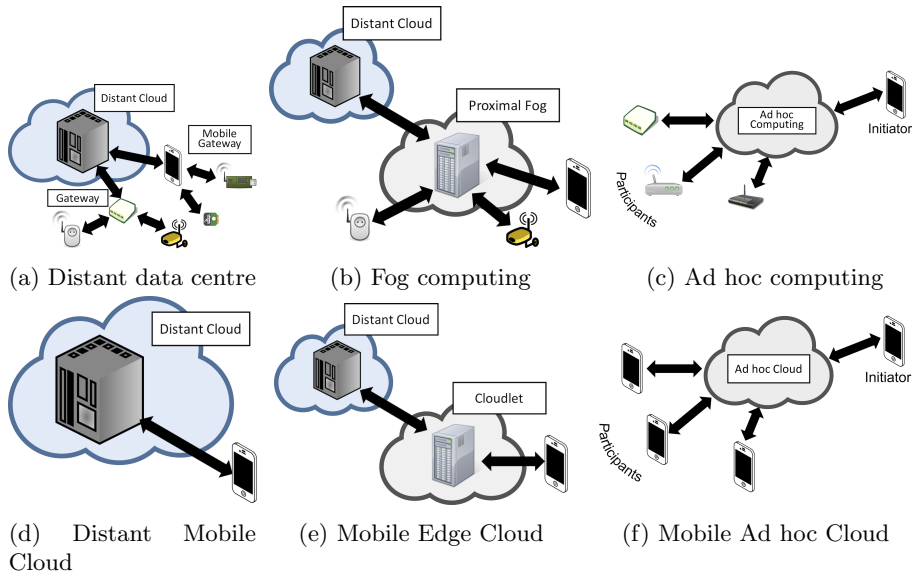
Distant Cloud

Mobile Gateway

Gateway

(a) Distant data centre

Distant Cloud

Proximal Fog

(b) Fog computing

Ad hoc Computing

Initiator

Participants

(c) Ad hoc computing

Distant Cloud

(d) Distant Mobile Cloud

Distant Cloud

Cloudlet

(e) Mobile Edge Cloud

Ad hoc Cloud

Initiator

Participants

(f) Mobile Ad hoc Cloud